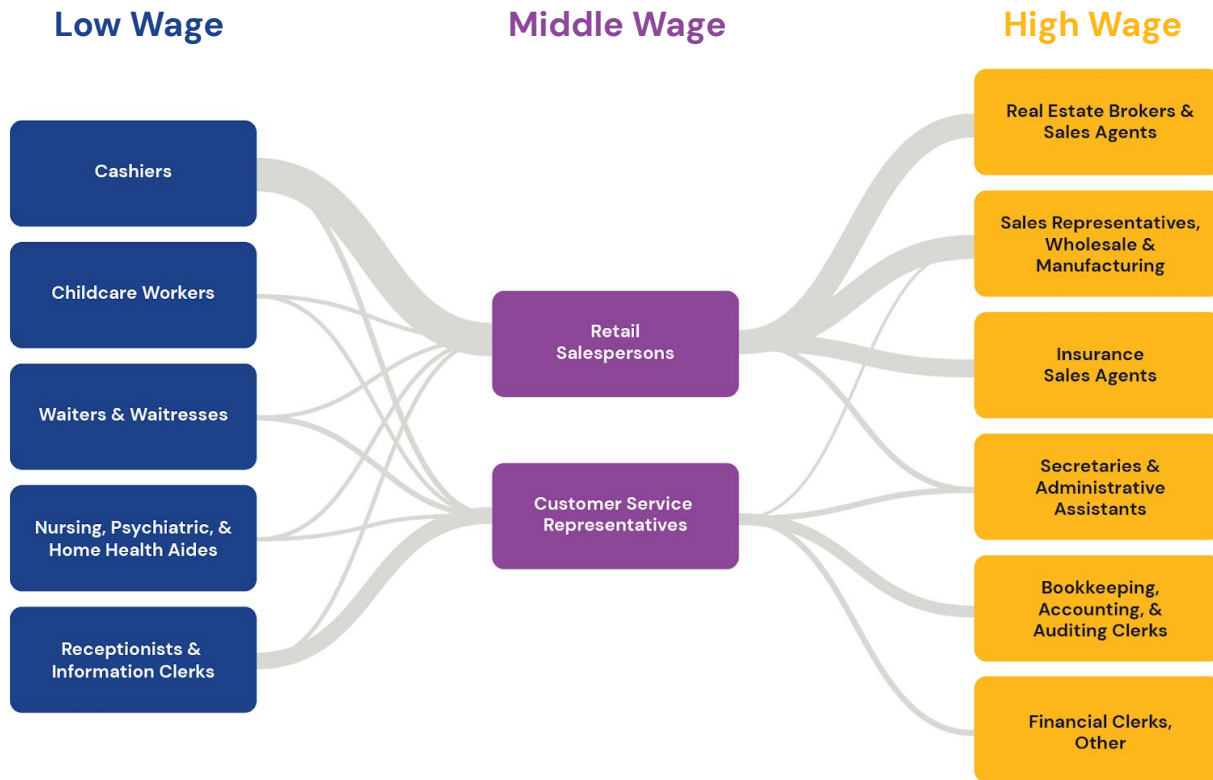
Low Wage

Middle Wage

High Wage

Cashiers

Childcare Workers

Waiters & Waitresses

Nursing, Psychiatric, & Home Health Aides

Receptionists & Information Clerks

Retail Salespersons

Customer Service Representatives

Real Estate Brokers & Sales Agents

Sales Representatives, Wholesale & Manufacturing

Insurance Sales Agents

Secretaries & Administrative Assistants

Bookkeeping, Accounting, & Auditing Clerks

Financial Clerks, Other